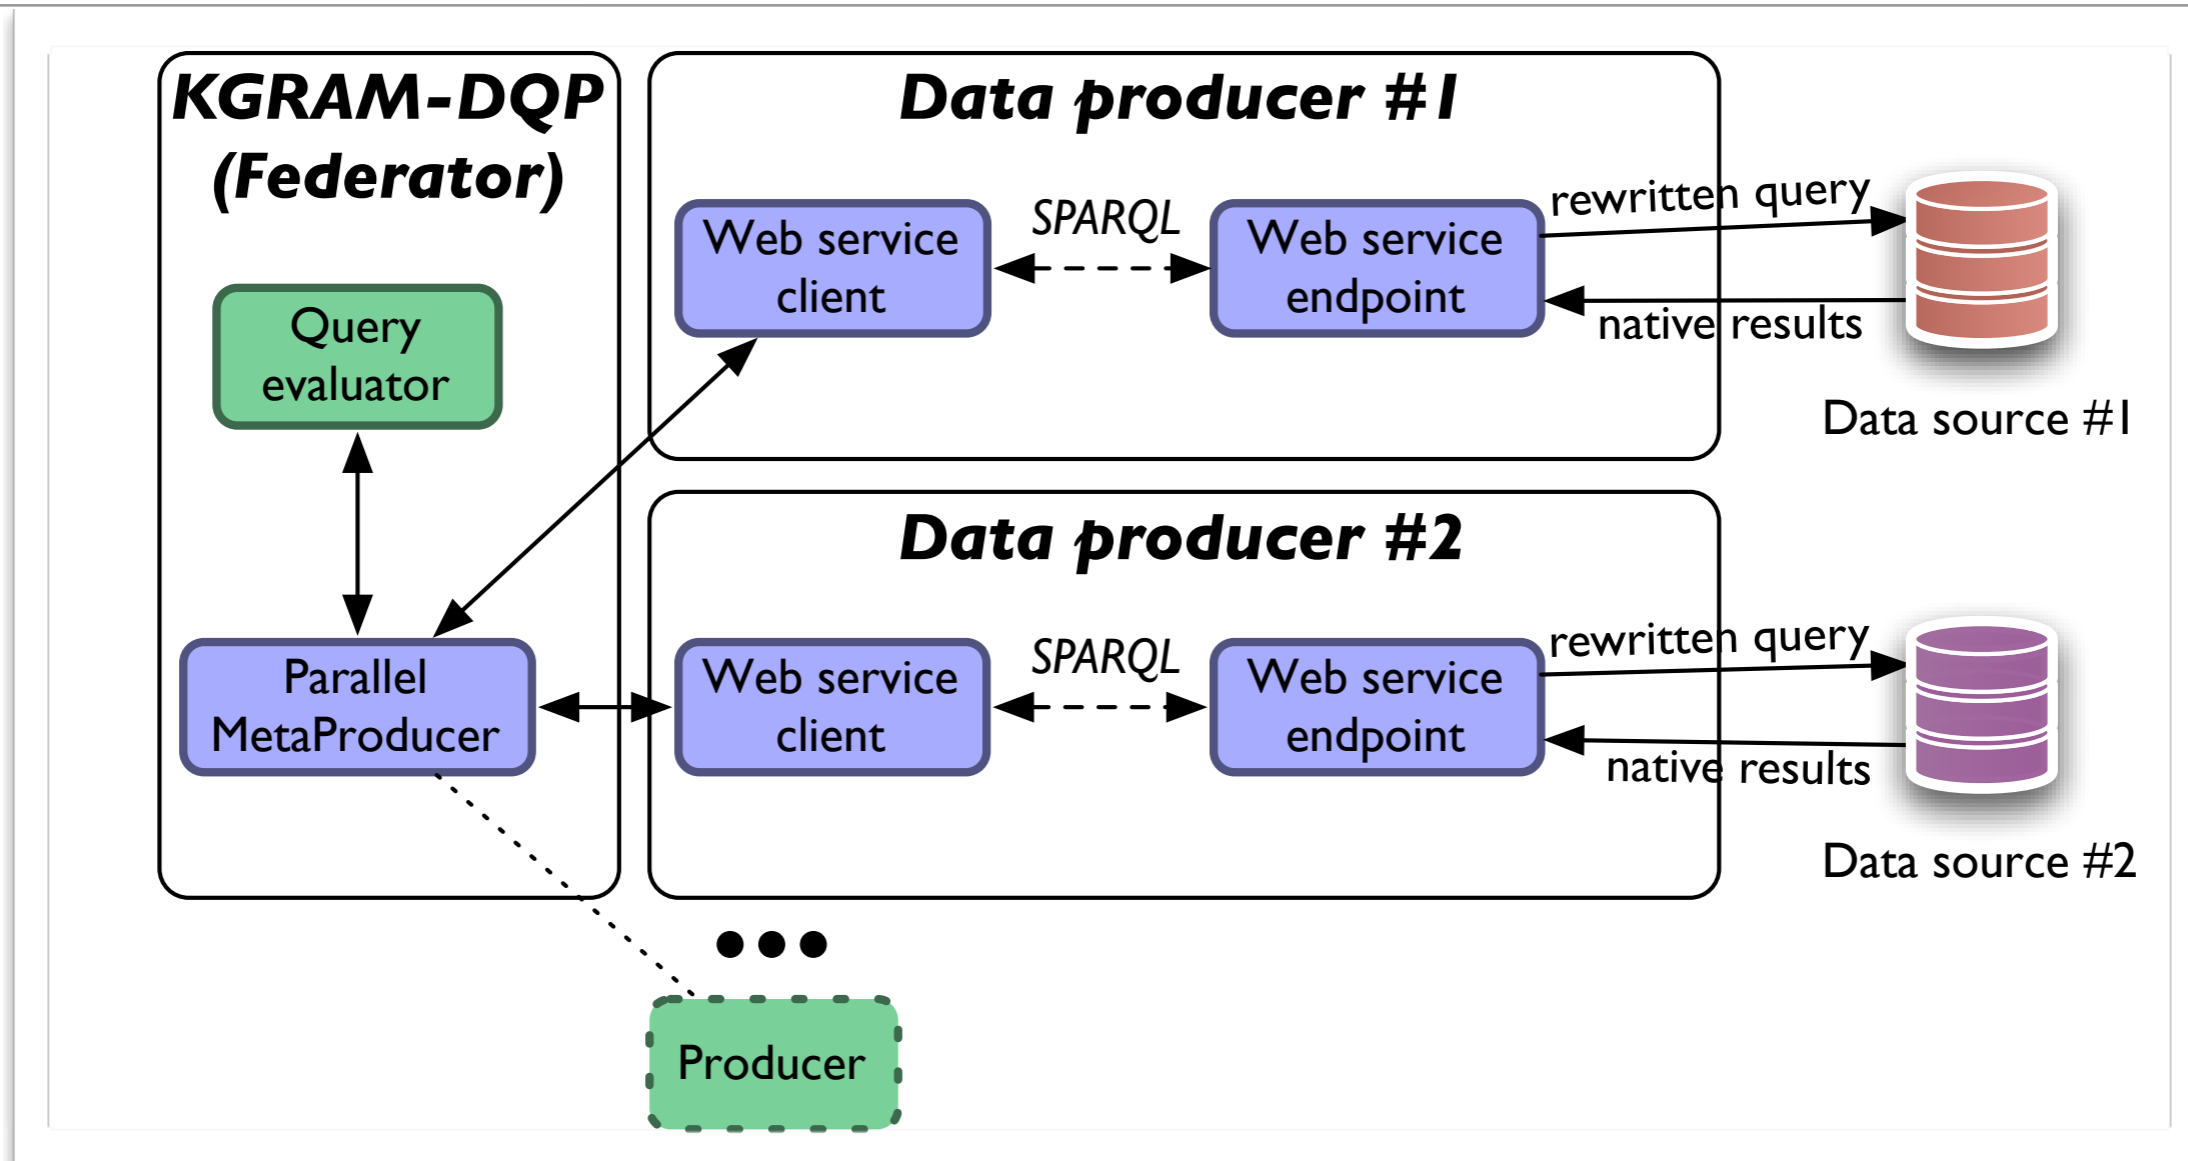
KGRAM-DQP (Federator)

Query evaluator

Parallel MetaProducer

Data producer #1

Web service client

SPARQL

Web service endpoint

rewritten query

native results

Data source #1

Data producer #2

Web service client

SPARQL

Web service endpoint

rewritten query

native results

Data source #2

Producer